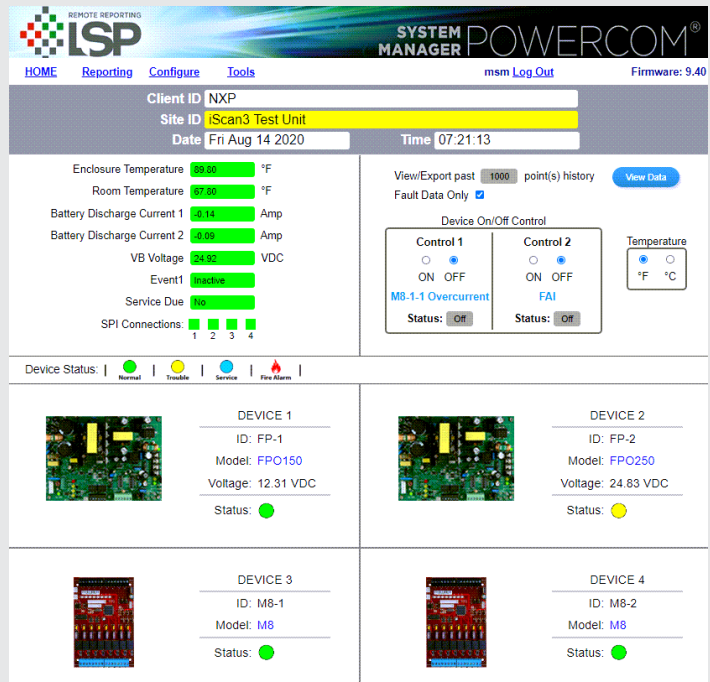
REMOTE REPORTING
LSP
SYSTEM MANAGER POWERCOM®

HOME Reporting Configure Tools msm Log Out Firmware: 9.40

Client ID NXP
Site ID iScan3 Test Unit
Date Fri Aug 14 2020 Time 07:21:13

Enclosure Temperature 89.80 °F
Room Temperature 67.80 °F
Battery Discharge Current 1 -0.14 Amp
Battery Discharge Current 2 -0.09 Amp
VB Voltage 24.92 VDC
Event1 Inactive
Service Due No
SPI Connections: 1 2 3 4

View/Export past 1000 point(s) history View Data
Fault Data Only

Device On/Off Control
Control 1
ON OFF
M8-1-1 Overcurrent
Status: Off

Control 2
ON OFF
FAI
Status: Off

Temperature
°F °C

Device Status: Normal Trouble Service Fire Alarm

DEVICE 1
ID: FP-1
Model: FPO150
Voltage: 12.31 VDC
Status:

DEVICE 2
ID: FP-2
Model: FPO250
Voltage: 24.83 VDC
Status:

DEVICE 3
ID: M8-1
Model: M8
Status:

DEVICE 4
ID: M8-2
Model: M8
Status: